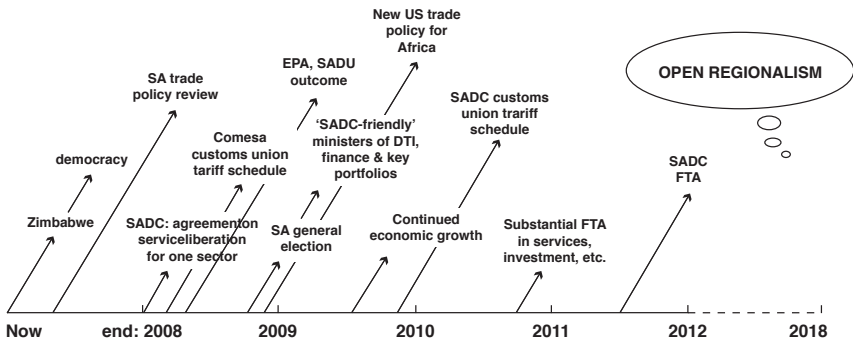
New US trade policy for Africa

EPA, SADU outcome

SA trade policy review

OPEN REGIONALISM

'SADC-friendly' ministers of DTI, finance & key portfolios

SADC customs union trariff schedule

Comesa customs union tariff schedule

democracy

SADC FTA

Zimbabwe

SADC: agreementon serviceliberation for one sector

SA general election

Continued economic growth

Substantial FTA in services, investment, etc.

Now

end: 2008

2009

2010

2011

2012

2018